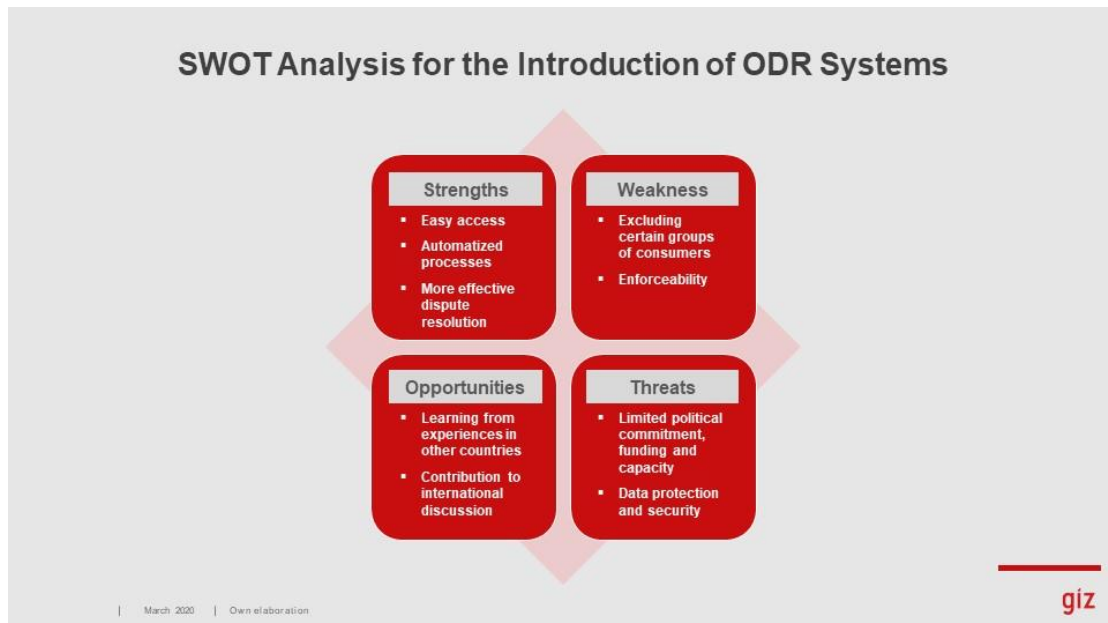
SWOT Analysis for the Introduction of ODR Systems

Strengths
- Easy access
- Automatized processes
- More effective dispute resolution

Weakness
- Excluding certain groups of consumers
- Enforceability

Opportunities
- Learning from experiences in other countries
- Contribution to international discussion

Threats
- Limited political commitment, funding and capacity
- Data protection and security

| March 2020 | Own elaboration

giz